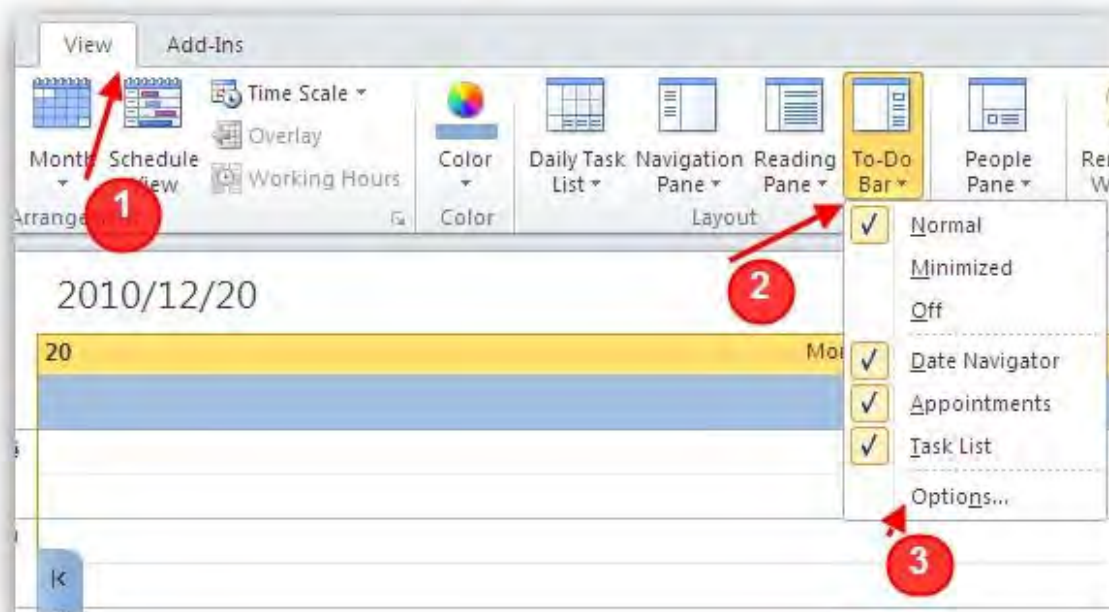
View Add-Ins

Month Schedule View Time Scale Overlay Working Hours Arrange

Color Color

Daily Task List Navigation Pane Reading Pane To-Do Bar People Pane Re W Layout

1

2

2010/12/20

20 Mo

Normal
Minimized
Off
Date Navigator
Appointments
Task List
Options...

3

K